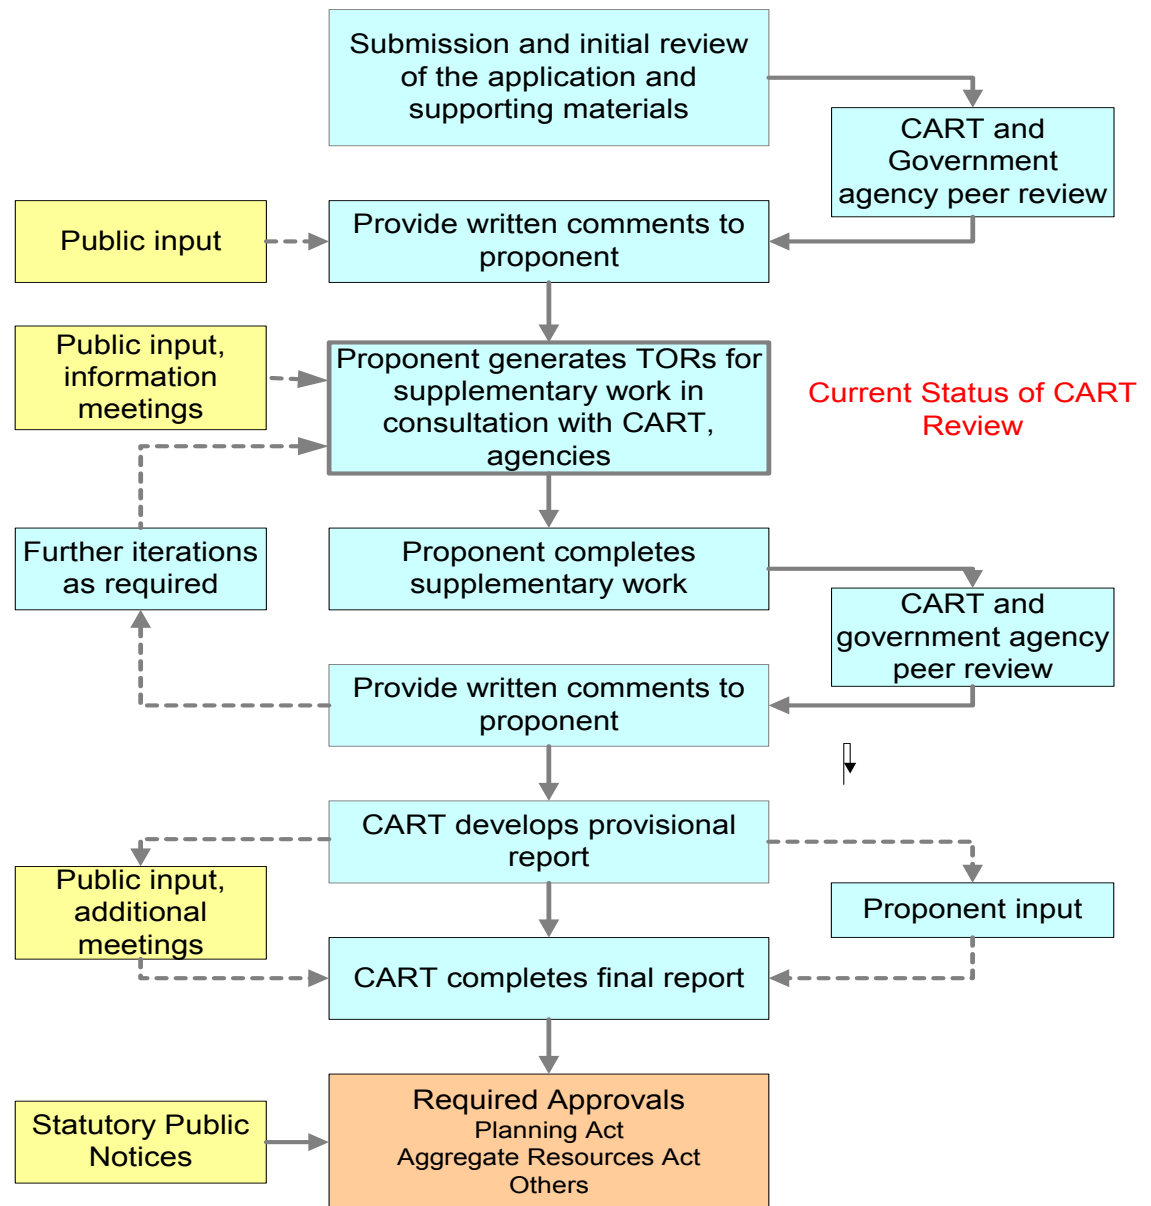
Submission and initial review of the application and supporting materials

CART and Government agency peer review

Public input

Provide written comments to proponent

Public input, information meetings

Proponent generates TORs for supplementary work in consultation with CART, agencies

Current Status of CART Review

Further iterations as required

Proponent completes supplementary work

CART and government agency peer review

Provide written comments to proponent

CART develops provisional report

Public input, additional meetings

Proponent input

CART completes final report

Statutory Public Notices

Required Approvals
Planning Act
Aggregate Resources Act
Others